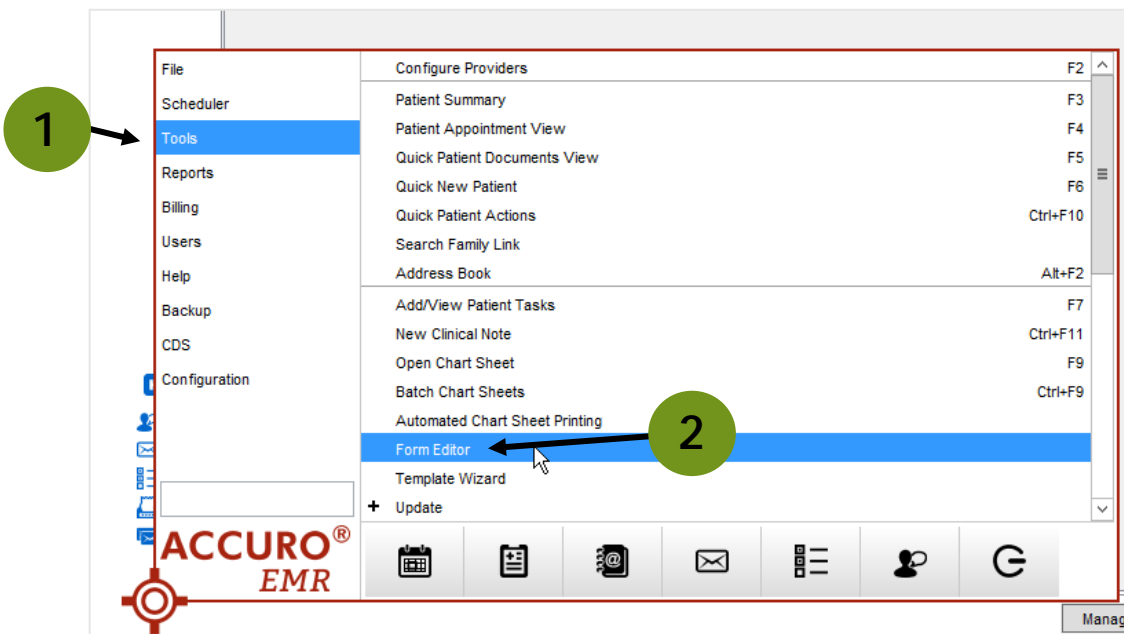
1

File
Scheduler
Tools
Reports
Billing
Users
Help
Backup
CDS
Configuration

Configure Providers F2
Patient Summary F3
Patient Appointment View F4
Quick Patient Documents View F5
Quick New Patient F6
Quick Patient Actions Ctrl+F10
Search Family Link
Address Book Alt+F2
Add/View Patient Tasks F7
New Clinical Note Ctrl+F11
Open Chart Sheet F9
Batch Chart Sheets Ctrl+F9
Automated Chart Sheet Printing
Form Editor
Template Wizard
+ Update

2

ACCURO®
EMR

Manag